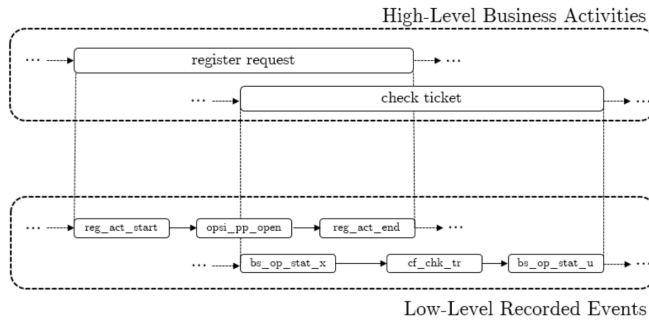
High-Level Business Activities

...

register request

...

...

check ticket

...

...

reg_act_start

opsi_pp_open

reg_act_end

...

...

bs_op_stat_x

cf_chk_tr

bs_op_stat_u

...

Low-Level Recorded Events